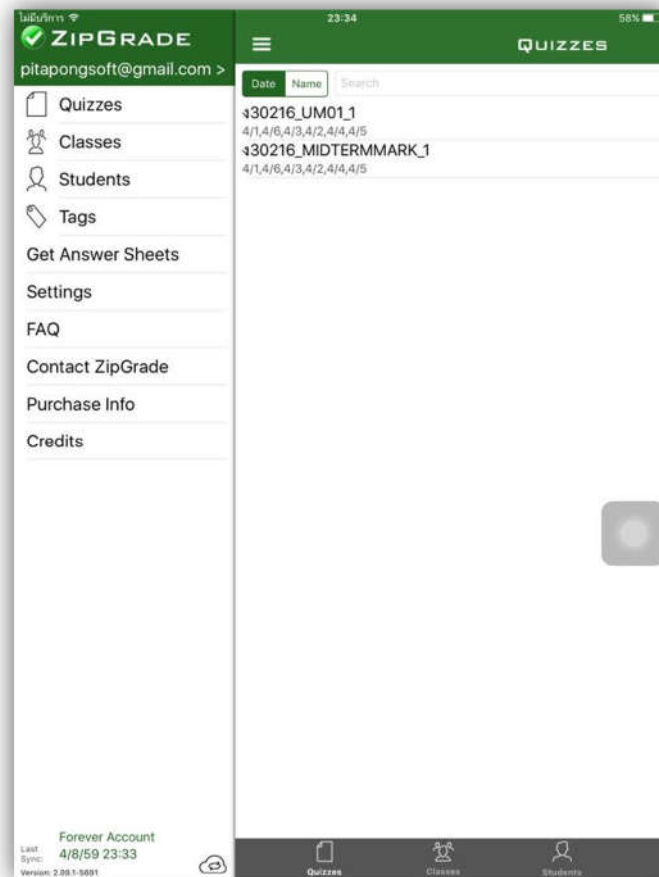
ไม่มีบริการ
23:34
58%
ZIPGRADE
pitapongsoft@gmail.com >
Quizzes
Classes
Students
Tags
Get Answer Sheets
Settings
FAQ
Contact ZipGrade
Purchase Info
Credits
Forever Account
Last Sync: 4/8/59 23:33
Version: 2.09.1-5691

QUIZZES
Date
Name
Search
ง30216_UM01_1
4/1,4/6,4/3,4/2,4/4,4/5
ง30216_MIDTERMMARK_1
4/1,4/6,4/3,4/2,4/4,4/5

Quizzes
Classes
Students